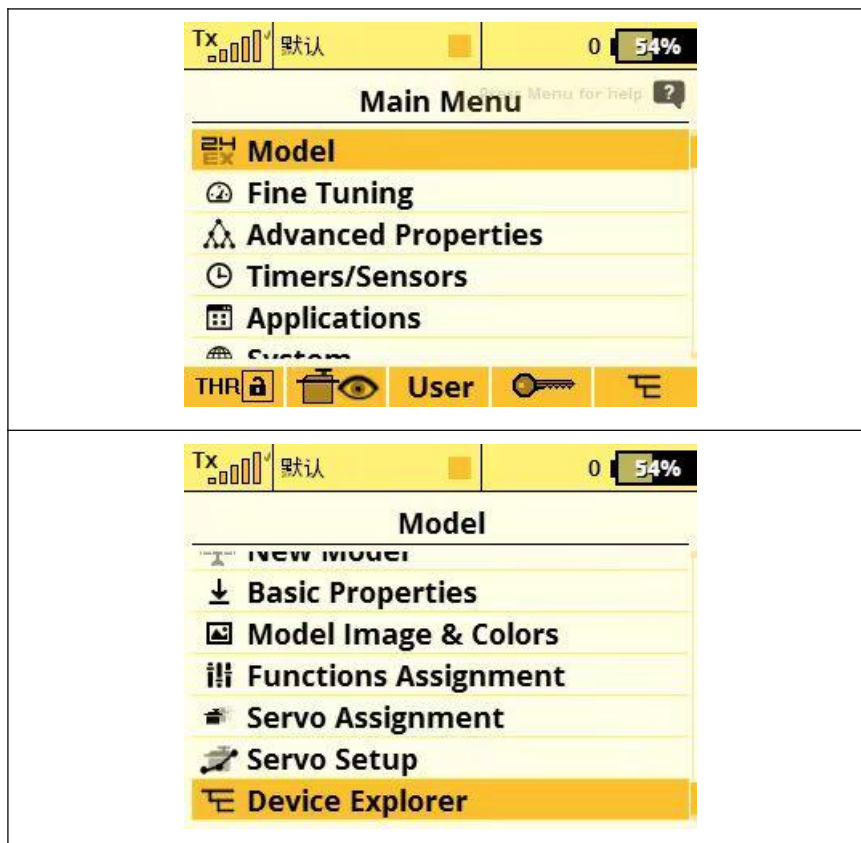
Tx 默认 0 54%

Main Menu Press Menu for help ?

Model
Fine Tuning
Advanced Properties
Timers/Sensors
Applications
System

THR User

Tx 默认 0 54%

Model

New Model
Basic Properties
Model Image & Colors
Functions Assignment
Servo Assignment
Servo Setup
Device Explorer